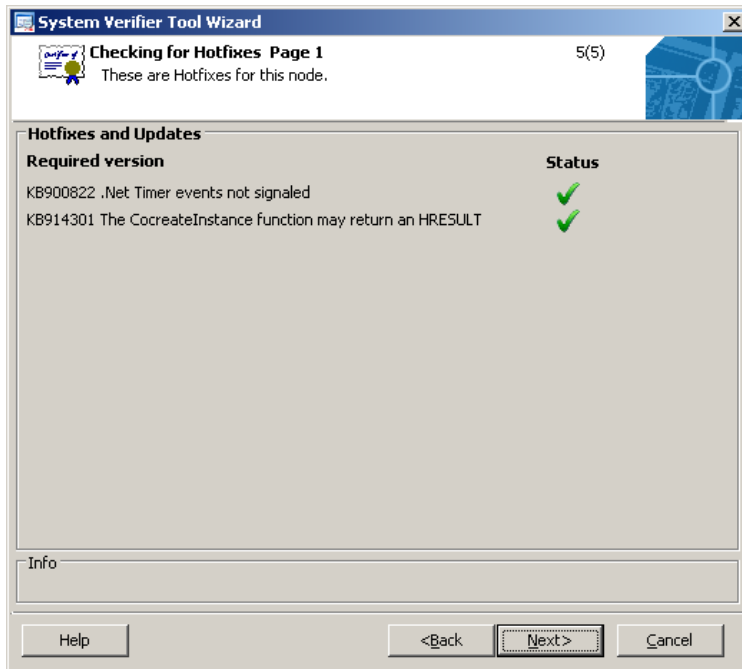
System Verifier Tool Wizard

Checking for Hotfixes Page 1
These are Hotfixes for this node.

5(5)

Hotfixes and Updates

| Required version | Status |
|---|---|
| KB900822 .Net Timer events not signaled | |
| KB914301 The CocreateInstance function may return an HRESULT | |

Info

Help <Back Next> Cancel